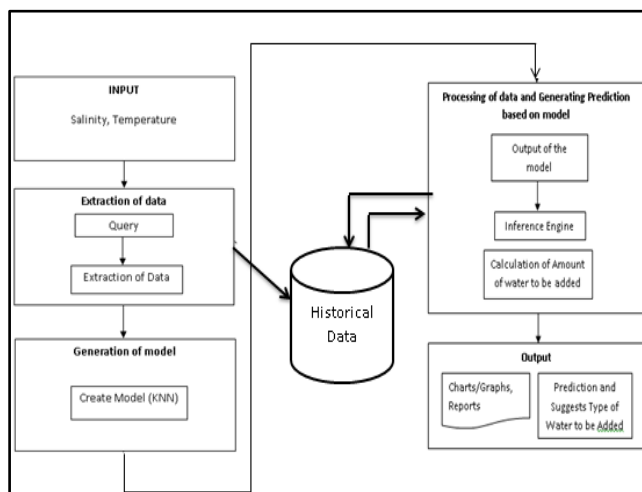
INPUT

Salinity, Temperature

Extraction of data

Query

Extraction of Data

Generation of model

Create Model (KNN)

Historical Data

Processing of data and Generating Prediction based on model

Output of the model

Inference Engine

Calculation of Amount of water to be added

Output

Charts/Graphs, Reports

Prediction and Suggests Type of Water to be Added